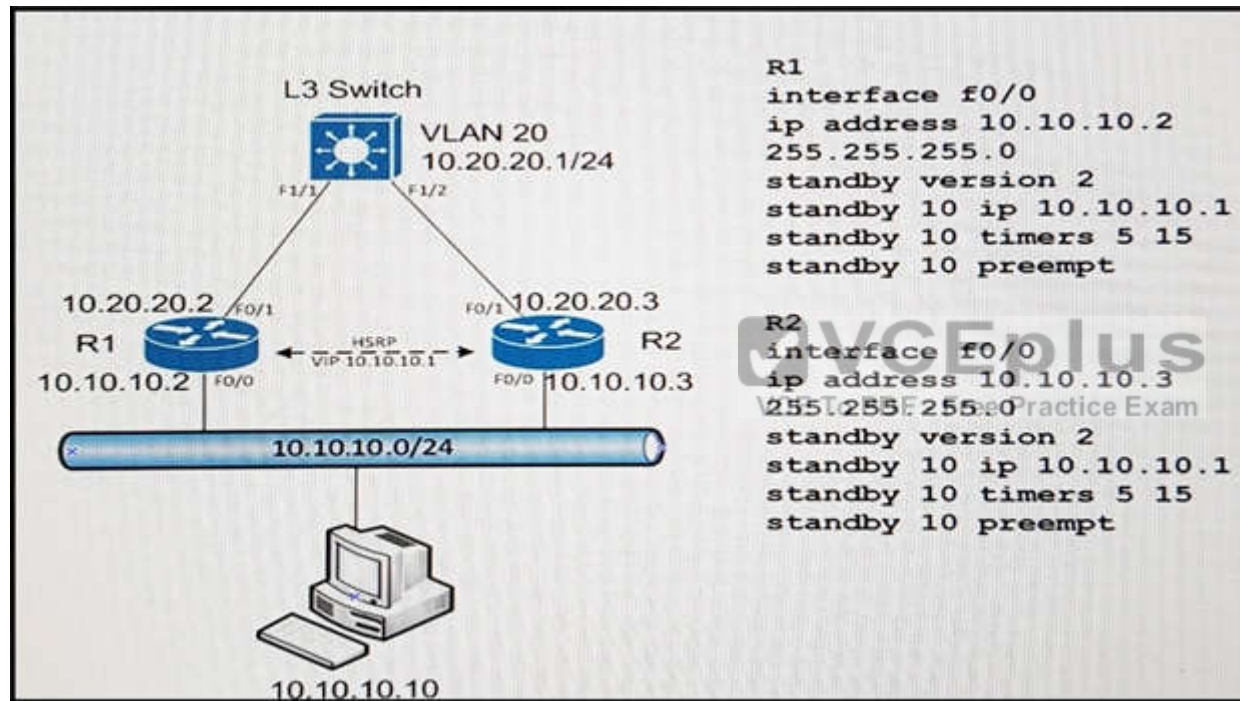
L3 Switch

VLAN 20
10.20.20.1/24

F1/1
F1/2

10.20.20.2
F0/1
R1
10.10.10.2
F0/0

HSRP
VIP 10.10.10.1

F0/1
10.20.20.3
R2
F0/0
10.10.10.3

10.10.10.0/24

10.10.10.10

R1
interface f0/0
ip address 10.10.10.2
255.255.255.0
standby version 2
standby 10 ip 10.10.10.1
standby 10 timers 5 15
standby 10 preempt

R2
interface f0/0
ip address 10.10.10.3
255.255.255.0
standby version 2
standby 10 ip 10.10.10.1
standby 10 timers 5 15
standby 10 preempt

VCEplus
VCE To PDF - Free Practice Exam